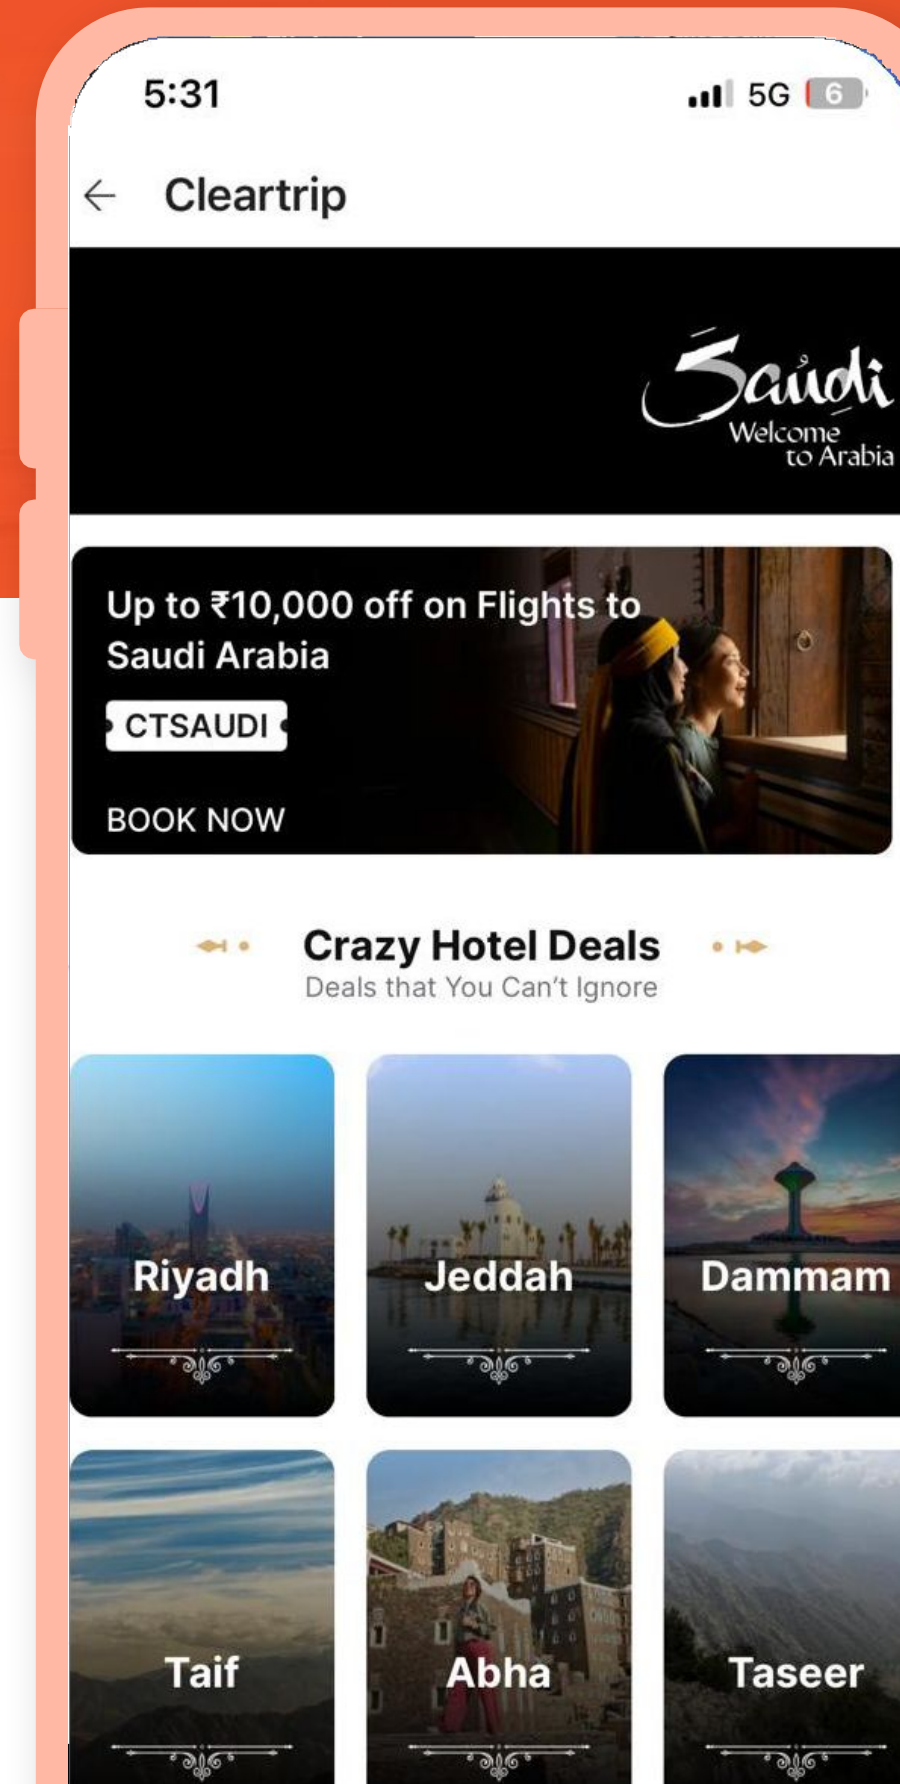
5:31

5G 6

Cleartrip

Saudi
Welcome to Arabia

Up to ₹10,000 off on Flights to Saudi Arabia

CTSAUDI

BOOK NOW

Crazy Hotel Deals
Deals that You Can't Ignore

Riyadh

Jeddah

Dammam

Taif

Abha

Taseer